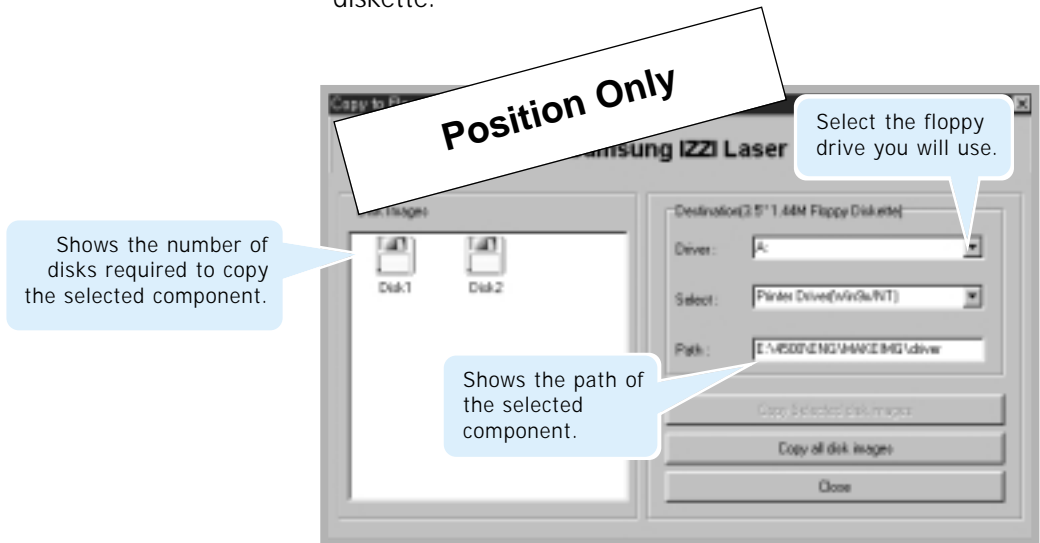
diskette.

Copy to Fl

Position Only

amsung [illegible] Laser

Select the floppy drive you will use.

Disk Images

Shows the number of disks required to copy the selected component.

Disk1

Disk2

Destination(3.5" 1.44M Floppy Diskette)

Driver :

A:

Select :

Printer Driver(Win9x/NT)

Path :

E:\4500\ENG\MAKEIMG\driver

Shows the path of the selected component.

Copy Selected disk images

Copy all disk images

Close